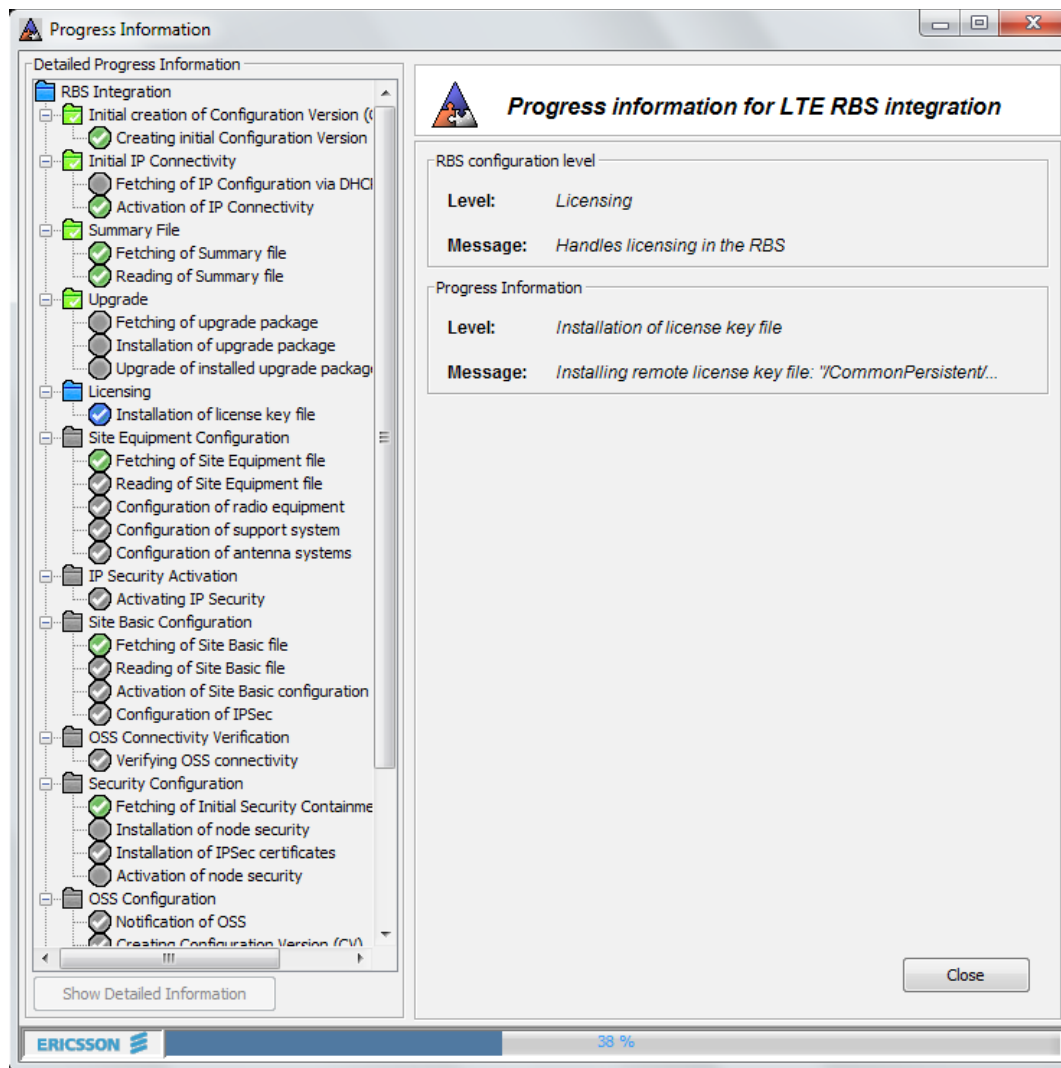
Progress Information

Detailed Progress Information

RBS Integration
Initial creation of Configuration Version (C
Creating initial Configuration Version
Initial IP Connectivity
Fetching of IP Configuration via DHC
Activation of IP Connectivity
Summary File
Fetching of Summary file
Reading of Summary file
Upgrade
Fetching of upgrade package
Installation of upgrade package
Upgrade of installed upgrade packag
Licensing
Installation of license key file
Site Equipment Configuration
Fetching of Site Equipment file
Reading of Site Equipment file
Configuration of radio equipment
Configuration of support system
Configuration of antenna systems
IP Security Activation
Activating IP Security
Site Basic Configuration
Fetching of Site Basic file
Reading of Site Basic file
Activation of Site Basic configuration
Configuration of IPSec
OSS Connectivity Verification
Verifying OSS connectivity
Security Configuration
Fetching of Initial Security Containme
Installation of node security
Installation of IPSec certificates
Activation of node security
OSS Configuration
Notification of OSS
Creating Configuration Version (CV)

Show Detailed Information

Progress information for LTE RBS integration

RBS configuration level

Level: Licensing

Message: Handles licensing in the RBS

Progress Information

Level: Installation of license key file

Message: Installing remote license key file: "/CommonPersistent/...

Close

ERICSSON

38 %